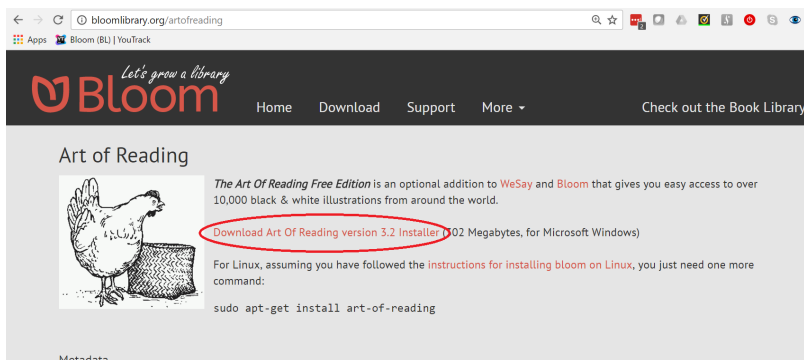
bloomlibrary.org/artofreading

Apps Bloom (BL) | YouTrack

Let's grow a library
Bloom

Home Download Support More Check out the Book Library

Art of Reading

The Art Of Reading Free Edition is an optional addition to WeSay and Bloom that gives you easy access to over 10,000 black & white illustrations from around the world.

Download Art Of Reading version 3.2 Installer (302 Megabytes, for Microsoft Windows)

For Linux, assuming you have followed the instructions for installing bloom on Linux, you just need one more command:

sudo apt-get install art-of-reading

Metadata